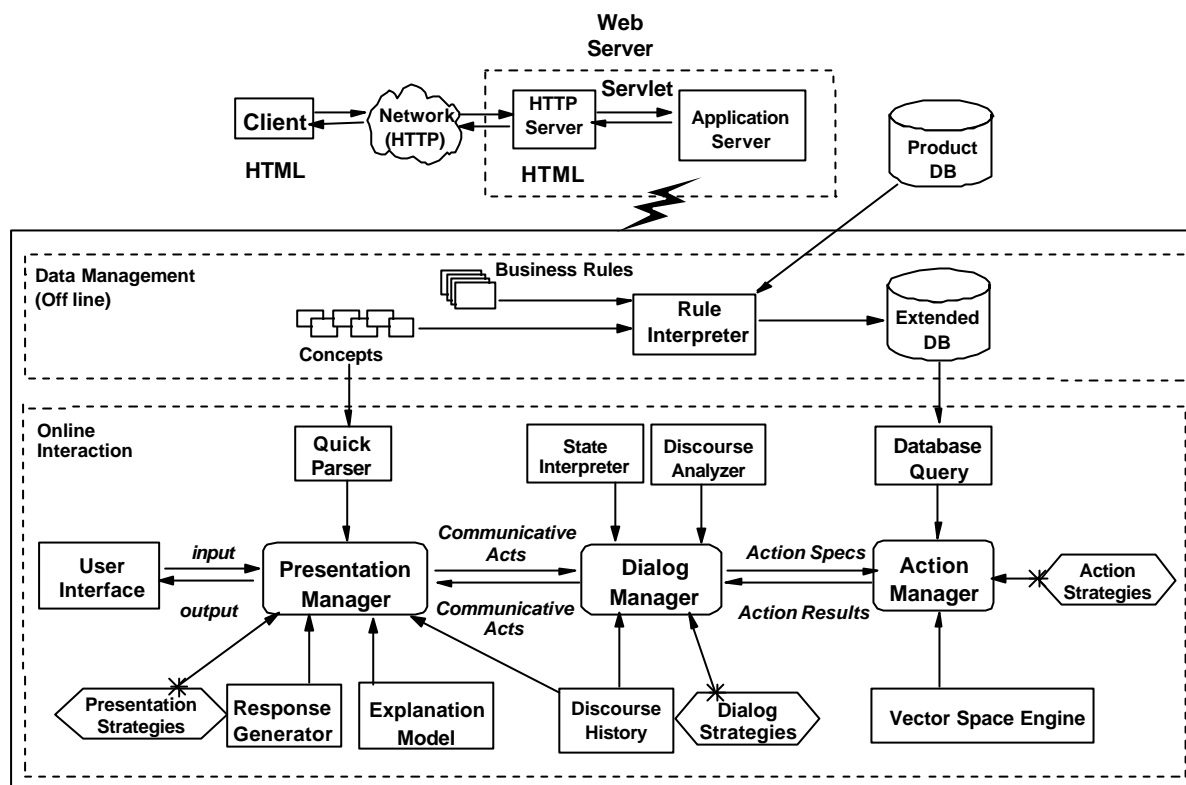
Web Server

Servlet

Client

Network (HTTP)

HTTP Server

Application Server

HTML

HTML

Product DB

Data Management (Off line)

Business Rules

Concepts

Rule Interpreter

Extended DB

Online Interaction

Quick Parser

State Interpreter

Discourse Analyzer

Database Query

User Interface

input

output

Presentation Manager

Communicative Acts

Communicative Acts

Dialog Manager

Action Specs

Action Results

Action Manager

Action Strategies

Presentation Strategies

Response Generator

Explanation Model

Discourse History

Dialog Strategies

Vector Space Engine